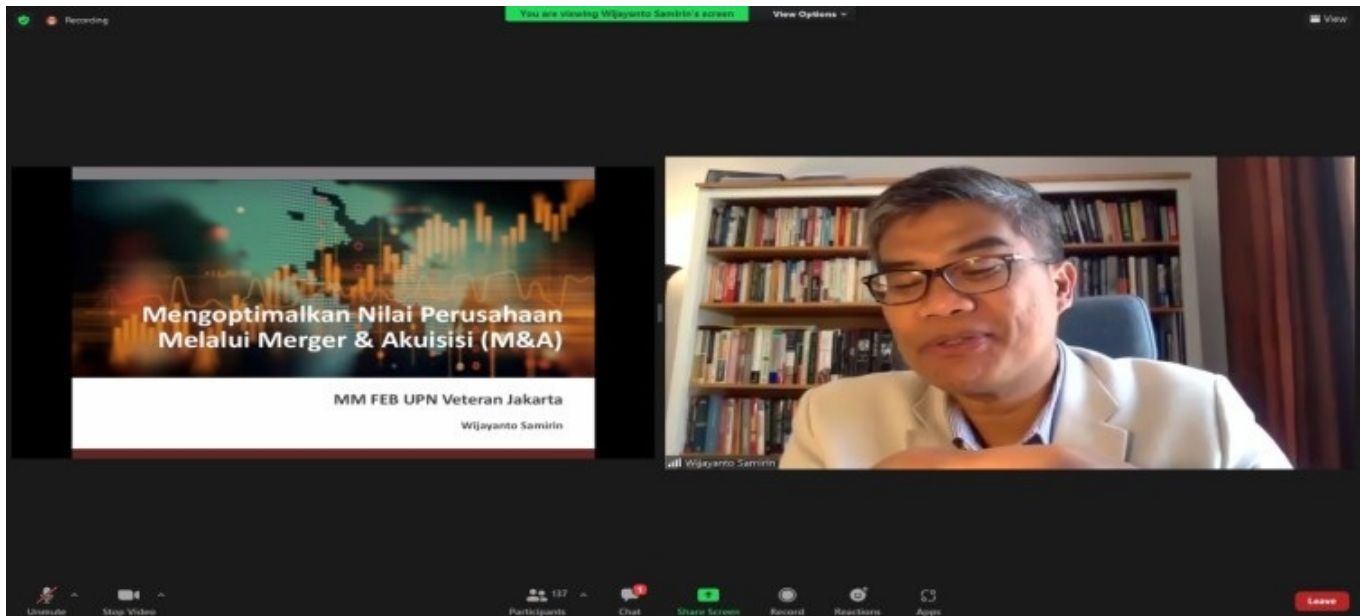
Recording

You are viewing Wijayanto Samirin's screen

View Options

View

Mengoptimalkan Nilai Perusahaan Melalui Merger & Akuisisi (M&A)

MM FEB UPN Veteran Jakarta

Wijayanto Samirin

Wijayanto Samirin

Unmute

Stop Video

137

Participants

Chat

Share Screen

Record

Reactions

Apps

Leave